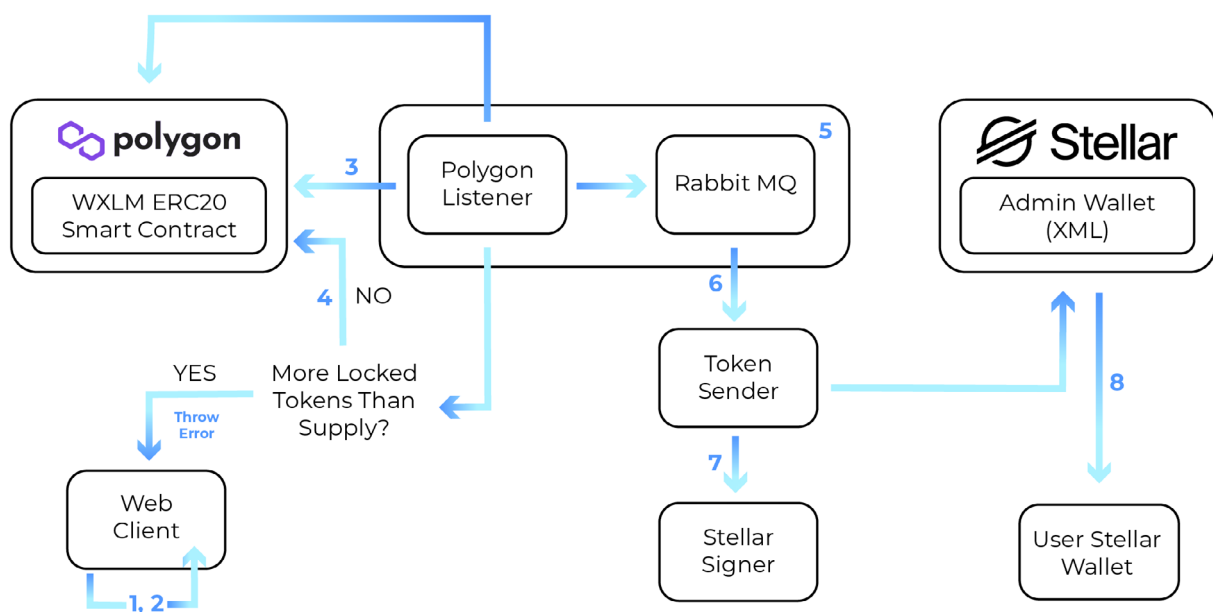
polygon

WXLM ERC20 Smart Contract

3

Polygon Listener

Rabbit MQ

5

Stellar

Admin Wallet (XML)

4 NO

6

YES

More Locked Tokens Than Supply?

Token Sender

8

Throw Error

7

Web Client

Stellar Signer

User Stellar Wallet

1, 2